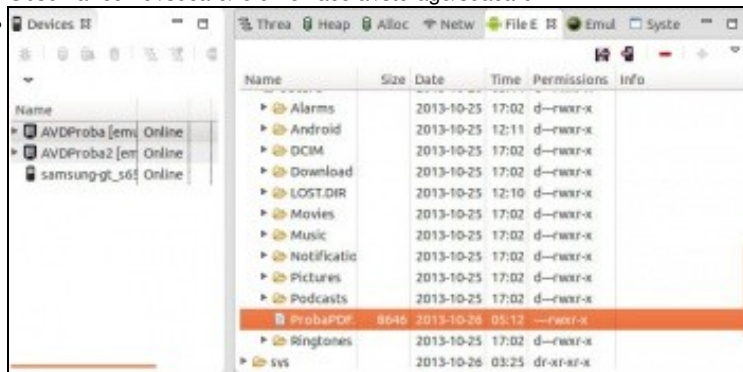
Devices

Name

AVDProba [emu Online

AVDProba2 [em Online

samsung-gt_s65 Online

Threa Heap Alloc Netw File E Emul Syste

| Name | Size | Date | Time | Permissions | Info |
|---|---|---|---|---|---|
| Alarms | | 2013-10-25 | 17:02 | d--rwxr-x | |
| Android | | 2013-10-25 | 12:11 | d--rwxr-x | |
| DCIM | | 2013-10-25 | 17:02 | d--rwxr-x | |
| Download | | 2013-10-25 | 17:02 | d--rwxr-x | |
| LOST.DIR | | 2013-10-25 | 12:10 | d--rwxr-x | |
| Movies | | 2013-10-25 | 17:02 | d--rwxr-x | |
| Music | | 2013-10-25 | 17:02 | d--rwxr-x | |
| Notificatio | | 2013-10-25 | 17:02 | d--rwxr-x | |
| Pictures | | 2013-10-25 | 17:02 | d--rwxr-x | |
| Podcasts | | 2013-10-25 | 17:02 | d--rwxr-x | |
| ProbaPDF. | 8646 | 2013-10-26 | 05:12 | ---rwxr-x | |
| Ringtones | | 2013-10-25 | 17:02 | d--rwxr-x | |
| sys | | 2013-10-26 | 03:25 | dr-xr-xr-x | |